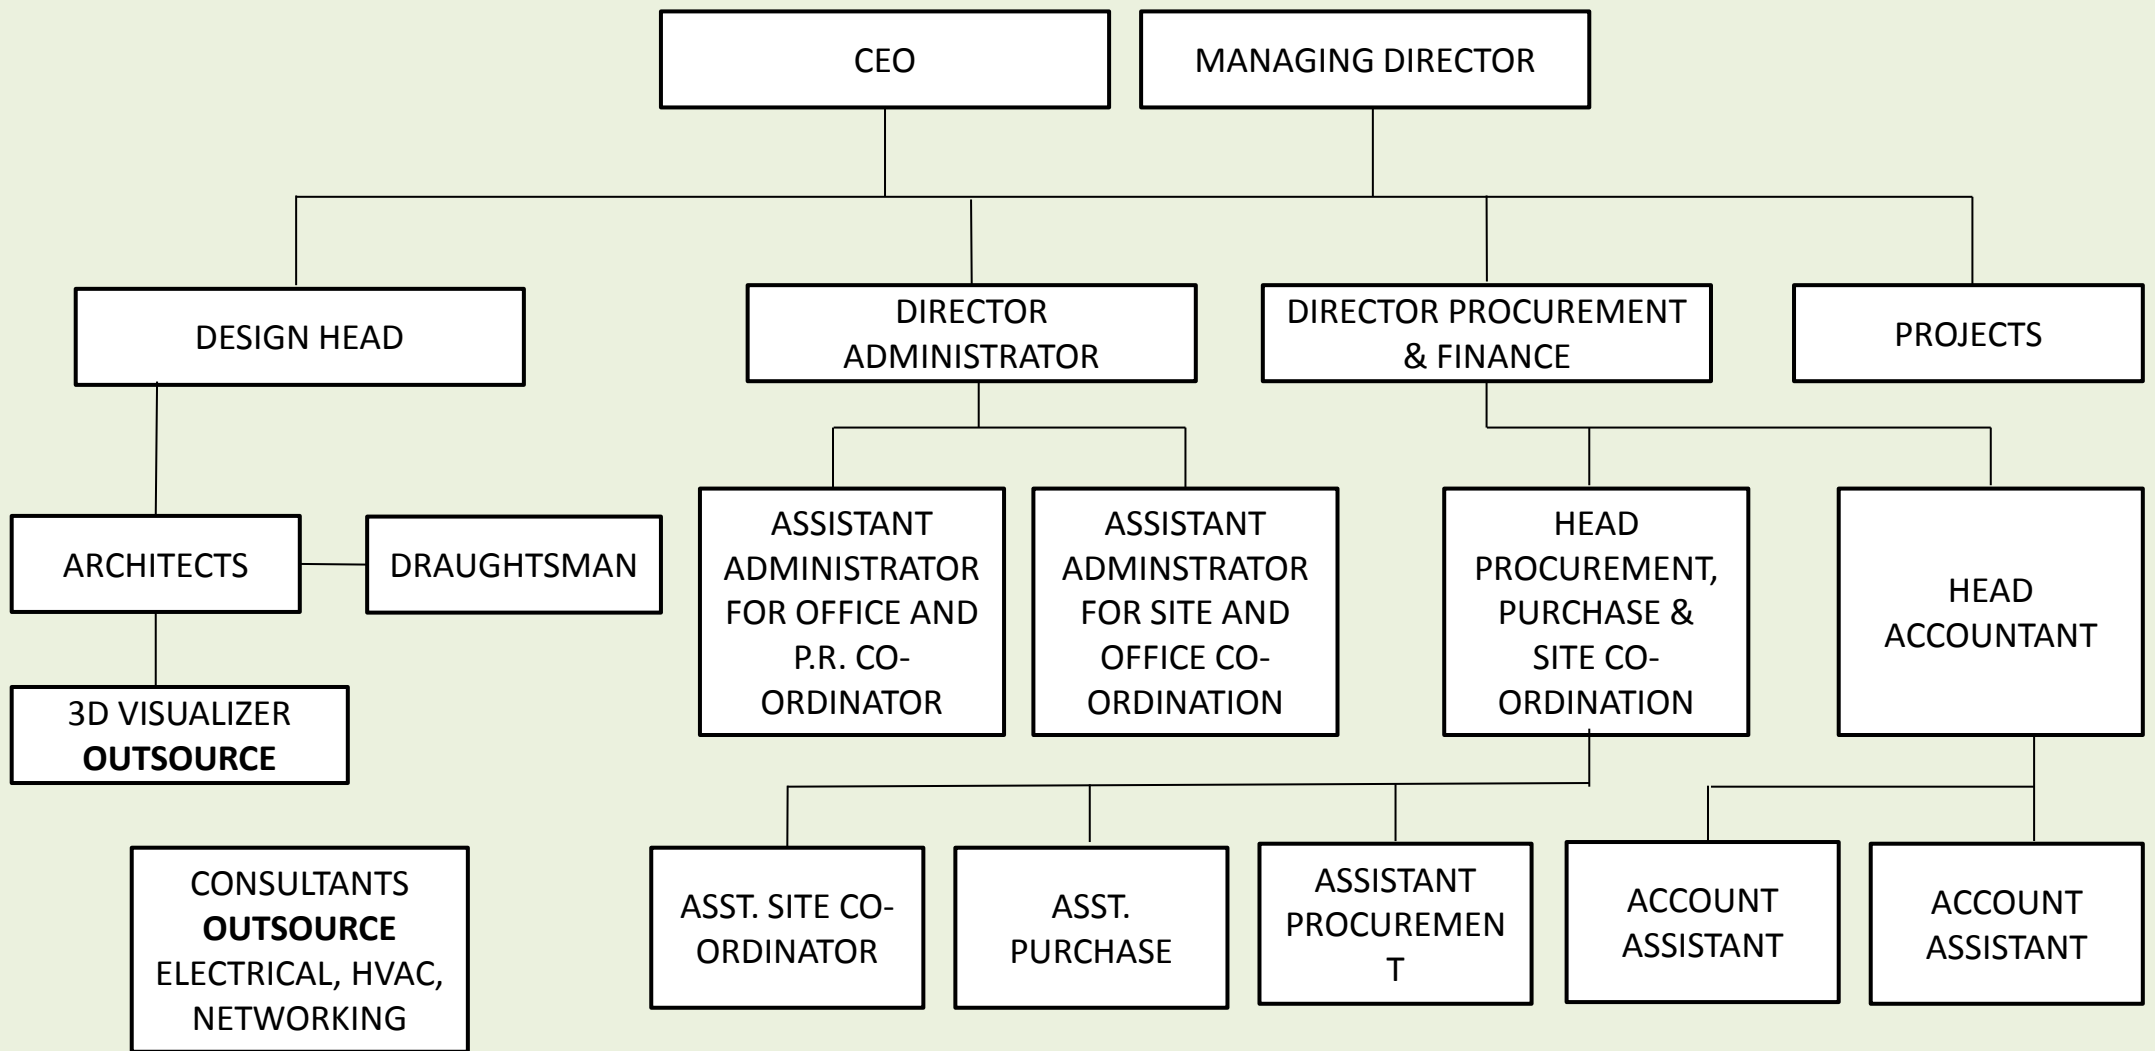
CEO

MANAGING DIRECTOR

DESIGN HEAD

DIRECTOR ADMINISTRATOR

DIRECTOR PROCUREMENT & FINANCE

PROJECTS

ARCHITECTS

DRAUGHTSMAN

3D VISUALIZER **OUTSOURCE**

ASSISTANT ADMINISTRATOR FOR OFFICE AND P.R. CO-ORDINATOR

ASSISTANT ADMINSTRATOR FOR SITE AND OFFICE CO-ORDINATION

HEAD PROCUREMENT, PURCHASE & SITE CO-ORDINATION

HEAD ACCOUNTANT

CONSULTANTS **OUTSOURCE** ELECTRICAL, HVAC, NETWORKING

ASST. SITE CO-ORDINATOR

ASST. PURCHASE

ASSISTANT PROCUREMEN T

ACCOUNT ASSISTANT

ACCOUNT ASSISTANT